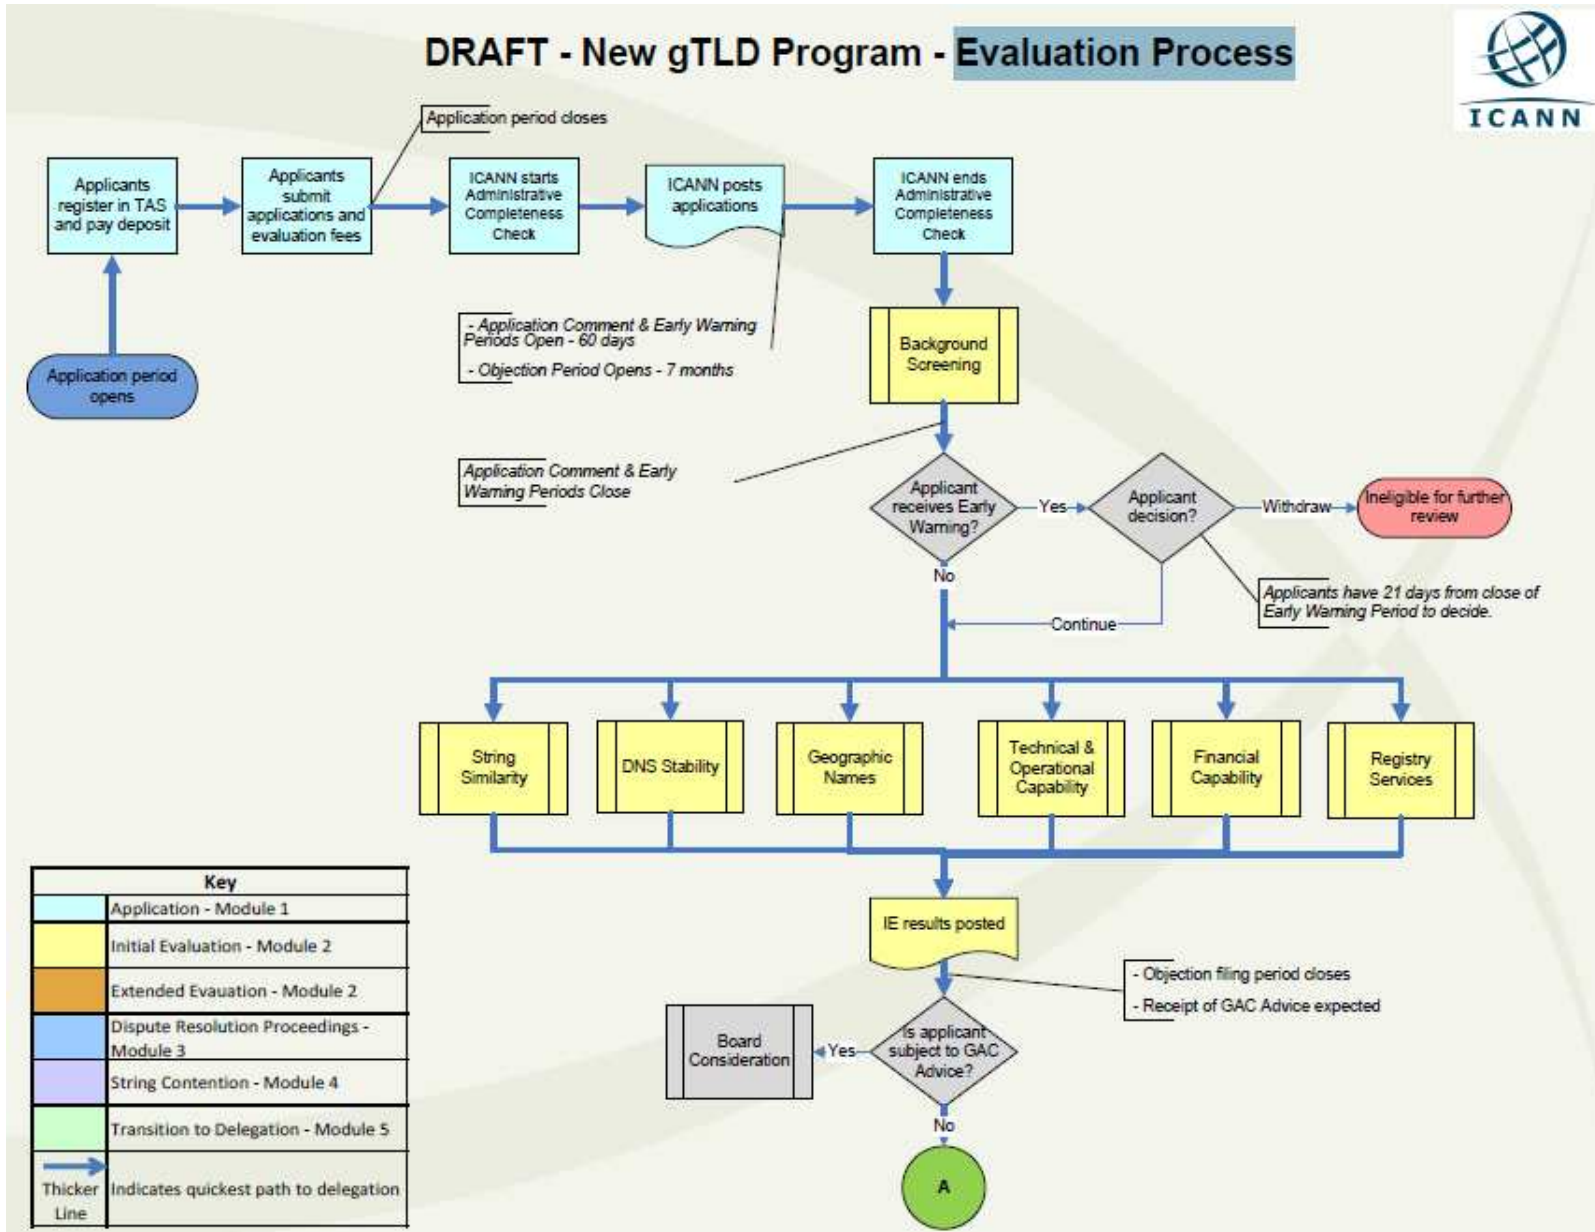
DRAFT - New gTLD Program - Evaluation Process

ICANN

Application period closes

Applicants register in TAS and pay deposit

Applicants submit applications and evaluation fees

ICANN starts Administrative Completeness Check

ICANN posts applications

ICANN ends Administrative Completeness Check

Application period opens

- Application Comment & Early Warning Periods Open - 60 days

- Objection Period Opens - 7 months

Background Screening

Application Comment & Early Warning Periods Close

Applicant receives Early Warning?

Yes

Applicant decision?

Withdraw

Ineligible for further review

No

Applicants have 21 days from close of Early Warning Period to decide.

Continue

String Similarity

DNS Stability

Geographic Names

Technical & Operational Capability

Financial Capability

Registry Services

| Key | |
|---|---|
| | Application - Module 1 |
| | Initial Evaluation - Module 2 |
| | Extended Evauation - Module 2 |
| | Dispute Resolution Proceedings - Module 3 |
| | String Contention - Module 4 |
| | Transition to Delegation - Module 5 |
| Thicker Line | Indicates quickest path to delegation |

IE results posted

- Objection filing period closes

- Receipt of GAC Advice expected

Board Consideration

Yes

Is applicant subject to GAC Advice?

No

A